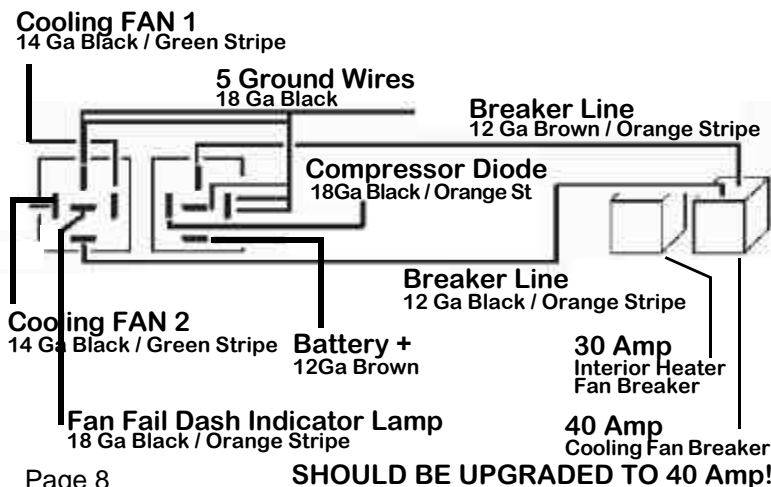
Cooling FAN 1
14 Ga Black / Green Stripe

5 Ground Wires
18 Ga Black

Breaker Line
12 Ga Brown / Orange Stripe

Compressor Diode
18Ga Black / Orange St

Breaker Line
12 Ga Black / Orange Stripe

Cooling FAN 2
14 Ga Black / Green Stripe

Battery +
12Ga Brown

30 Amp
Interior Heater Fan Breaker

Fan Fail Dash Indicator Lamp
18 Ga Black / Orange Stripe

40 Amp
Cooling Fan Breaker

Page 8

SHOULD BE UPGRADED TO 40 Amp!